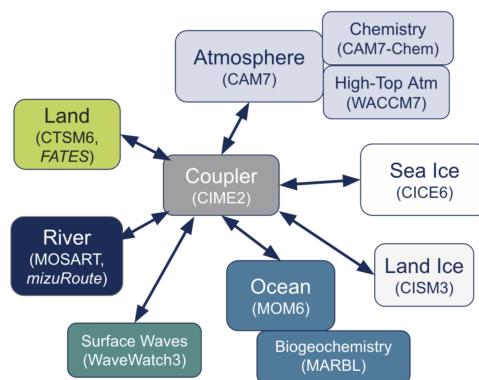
Chemistry
(CAM7-Chem)

Atmosphere
(CAM7)

High-Top Atm
(WACCM7)

Land
(CTSM6, FATES)

Coupler
(CIME2)

Sea Ice
(CICE6)

River
(MOSART, mizuRoute)

Ocean
(MOM6)

Land Ice
(CISM3)

Surface Waves
(WaveWatch3)

Biogeochemistry
(MARBL)